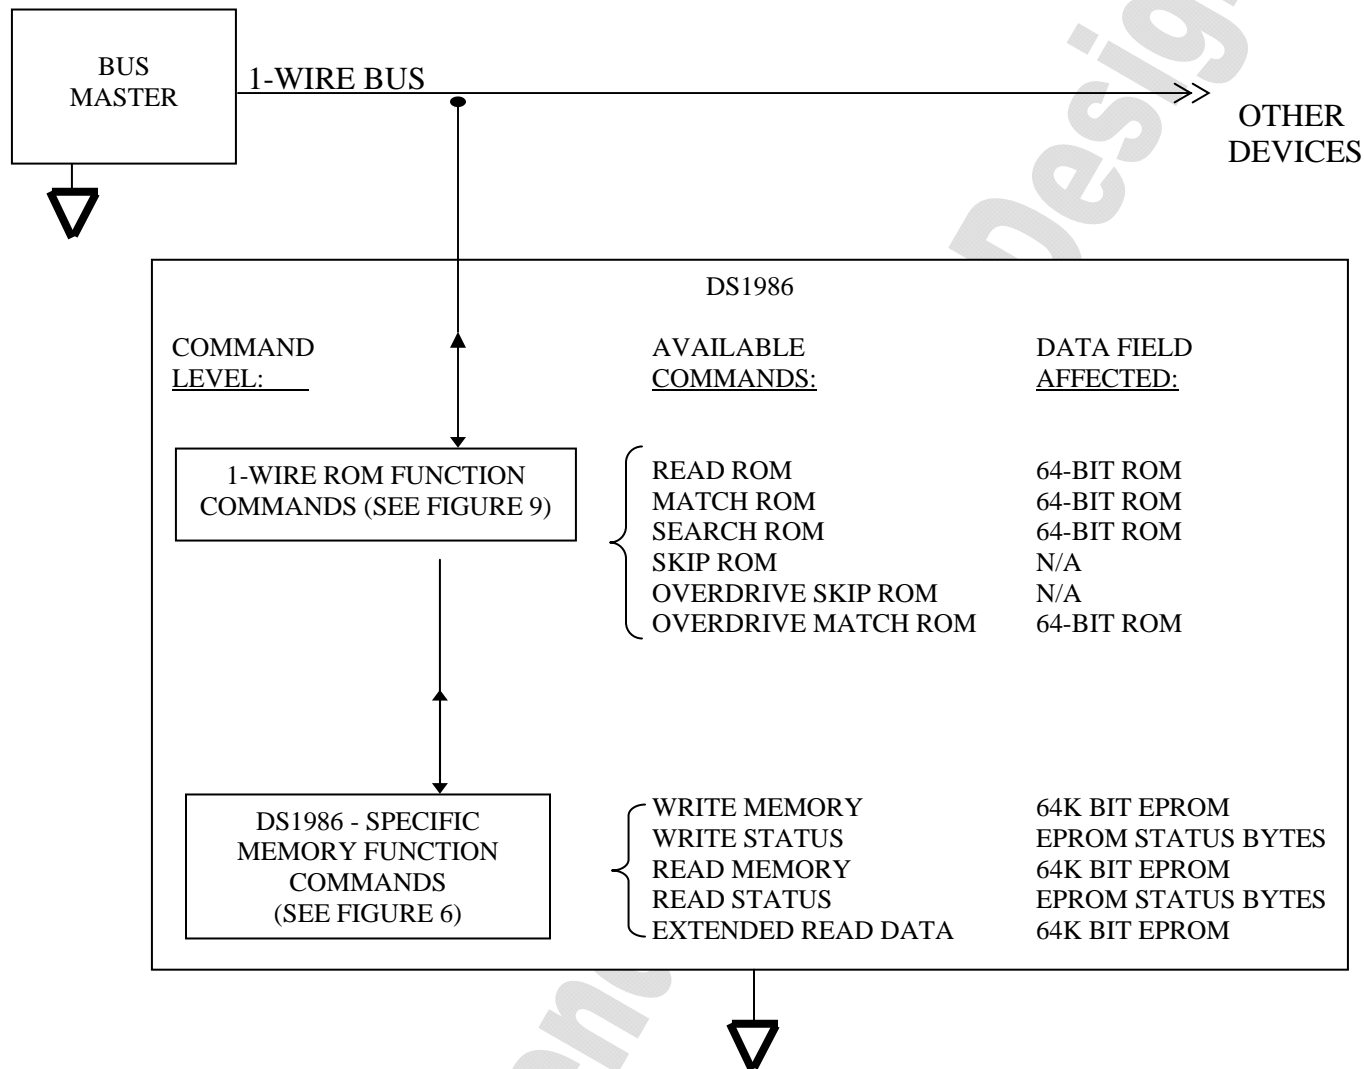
BUS MASTER

1-WIRE BUS

OTHER DEVICES

DS1986

COMMAND LEVEL:

AVAILABLE COMMANDS:

DATA FIELD AFFECTED:

1-WIRE ROM FUNCTION COMMANDS (SEE FIGURE 9)

| AVAILABLE COMMANDS: | DATA FIELD AFFECTED: |
|---|---|
| READ ROM | 64-BIT ROM |
| MATCH ROM | 64-BIT ROM |
| SEARCH ROM | 64-BIT ROM |
| SKIP ROM | N/A |
| OVERDRIVE SKIP ROM | N/A |
| OVERDRIVE MATCH ROM | 64-BIT ROM |

DS1986 - SPECIFIC MEMORY FUNCTION COMMANDS (SEE FIGURE 6)

| AVAILABLE COMMANDS: | DATA FIELD AFFECTED: |
|---|---|
| WRITE MEMORY | 64K BIT EPROM |
| WRITE STATUS | EPROM STATUS BYTES |
| READ MEMORY | 64K BIT EPROM |
| READ STATUS | EPROM STATUS BYTES |
| EXTENDED READ DATA | 64K BIT EPROM |